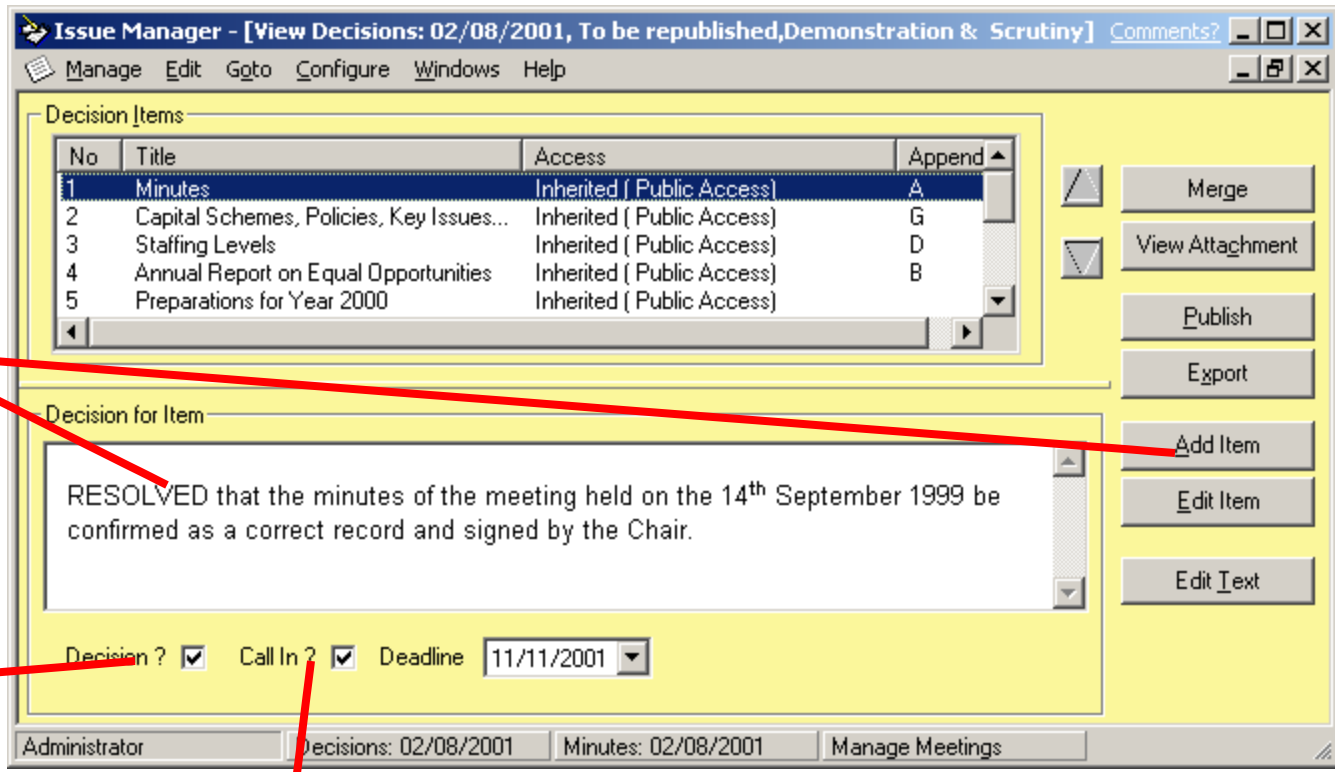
Issue Manager - [View Decisions: 02/08/2001, To be republished,Demonstration & Scrutiny] Comments?

Manage Edit Goto Configure Windows Help

Decision Items

| No | Title | Access | Append |
|---|---|---|---|
| 1 | Minutes | Inherited ( Public Access) | A |
| 2 | Capital Schemes, Policies, Key Issues... | Inherited ( Public Access) | G |
| 3 | Staffing Levels | Inherited ( Public Access) | D |
| 4 | Annual Report on Equal Opportunities | Inherited ( Public Access) | B |
| 5 | Preparations for Year 2000 | Inherited ( Public Access) | |

Merge

View Attachment

Publish

Export

Decision for Item

RESOLVED that the minutes of the meeting held on the 14$^{th}$ September 1999 be confirmed as a correct record and signed by the Chair.

Add Item

Edit Item

Edit Text

Decision ? Call In ? Deadline 11/11/2001

Administrator Decisions: 02/08/2001 Minutes: 02/08/2001 Manage Meetings